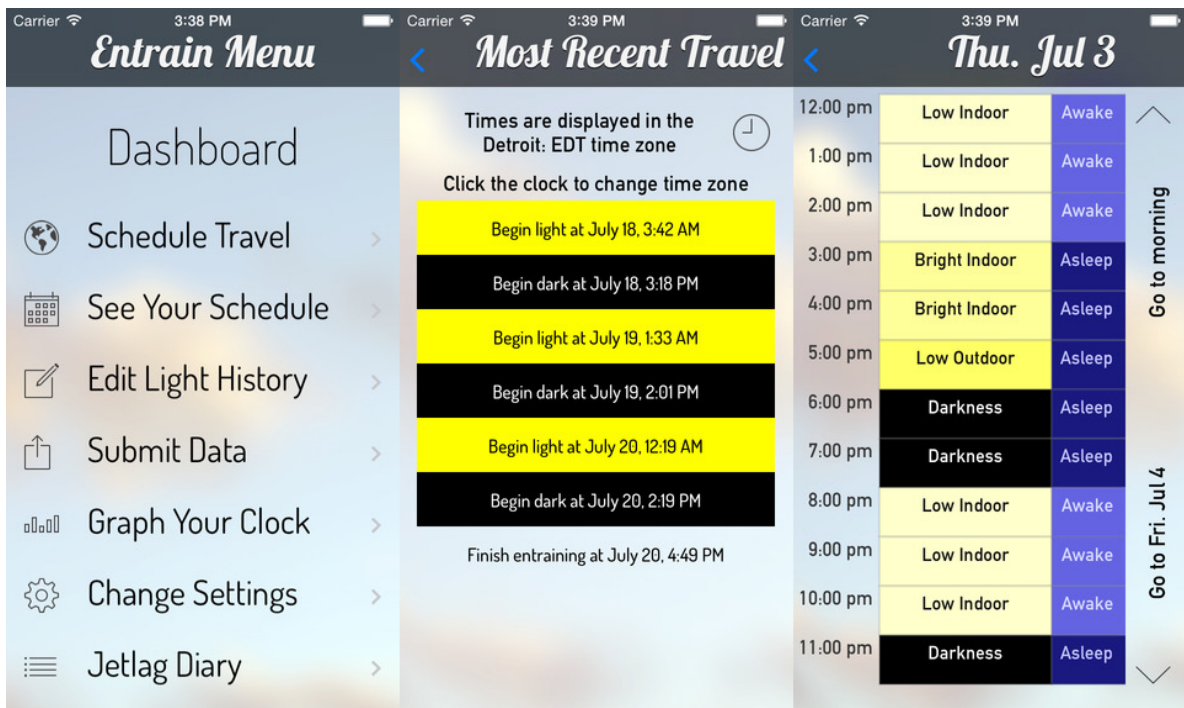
Carrier 3:38 PM
Entrain Menu

Dashboard

Schedule Travel
See Your Schedule
Edit Light History
Submit Data
Graph Your Clock
Change Settings
Jetlag Diary

Carrier 3:39 PM
Most Recent Travel

Times are displayed in the Detroit: EDT time zone

Click the clock to change time zone

Begin light at July 18, 3:42 AM
Begin dark at July 18, 3:18 PM
Begin light at July 19, 1:33 AM
Begin dark at July 19, 2:01 PM
Begin light at July 20, 12:19 AM
Begin dark at July 20, 2:19 PM

Finish entraining at July 20, 4:49 PM

Carrier 3:39 PM
Thu. Jul 3

| | | |
|---|---|---|
| 12:00 pm | Low Indoor | Awake |
| 1:00 pm | Low Indoor | Awake |
| 2:00 pm | Low Indoor | Awake |
| 3:00 pm | Bright Indoor | Asleep |
| 4:00 pm | Bright Indoor | Asleep |
| 5:00 pm | Low Outdoor | Asleep |
| 6:00 pm | Darkness | Asleep |
| 7:00 pm | Darkness | Asleep |
| 8:00 pm | Low Indoor | Awake |
| 9:00 pm | Low Indoor | Awake |
| 10:00 pm | Low Indoor | Awake |
| 11:00 pm | Darkness | Asleep |

Go to morning

Go to Fri. Jul 4